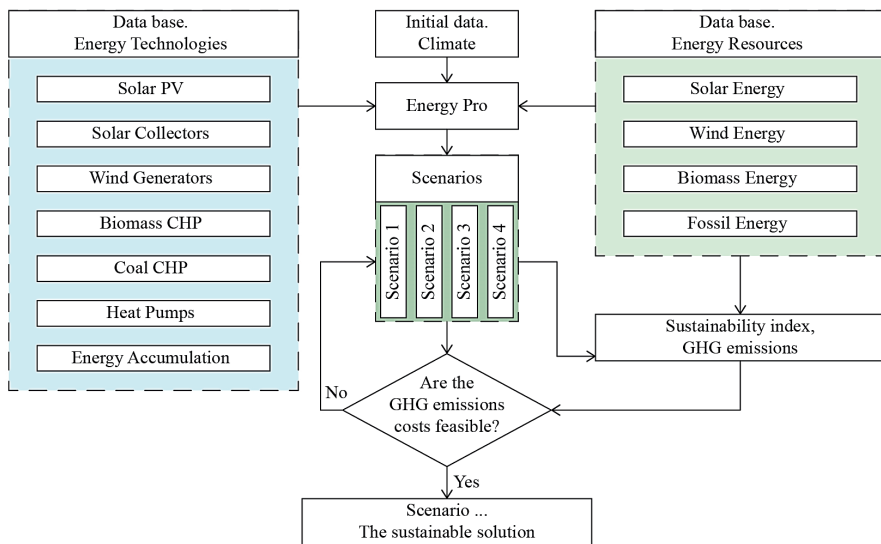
Data base.
Energy Technologies

Solar PV

Solar Collectors

Wind Generators

Biomass CHP

Coal CHP

Heat Pumps

Energy Accumulation

Initial data.
Climate

Energy Pro

Scenarios

Scenario 1

Scenario 2

Scenario 3

Scenario 4

Data base.
Energy Resources

Solar Energy

Wind Energy

Biomass Energy

Fossil Energy

Sustainability index,
GHG emissions

No

Are the GHG emissions costs feasible?

Yes

Scenario ...
The sustainable solution